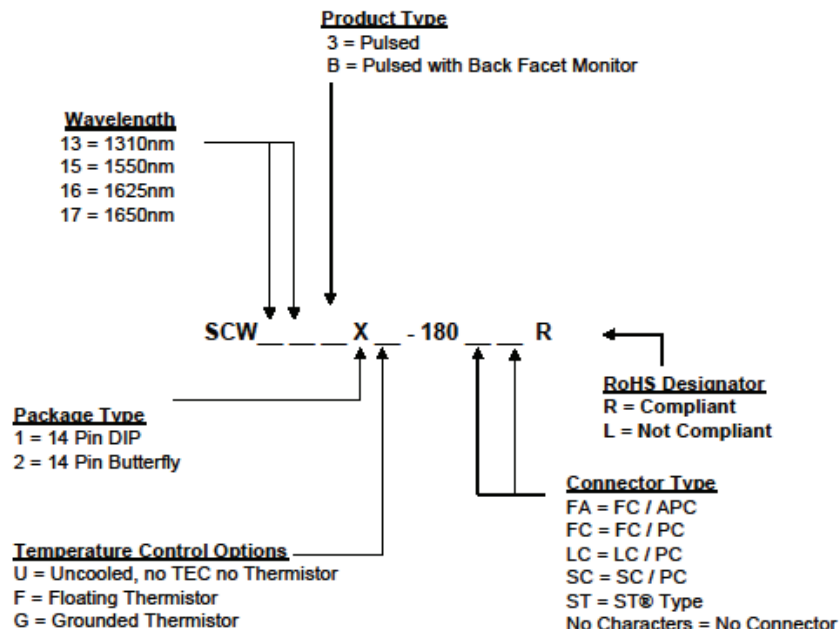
Product Type
3 = Pulsed
B = Pulsed with Back Facet Monitor

Wavelength
13 = 1310nm
15 = 1550nm
16 = 1625nm
17 = 1650nm

SCW\_ \_ \_ X \_ - 180 \_ \_ R

RoHS Designator
R = Compliant
L = Not Compliant

Package Type
1 = 14 Pin DIP
2 = 14 Pin Butterfly

Connector Type
FA = FC / APC
FC = FC / PC
LC = LC / PC
SC = SC / PC
ST = ST® Type
No Characters = No Connector

Temperature Control Options
U = Uncooled, no TEC no Thermistor
F = Floating Thermistor
G = Grounded Thermistor